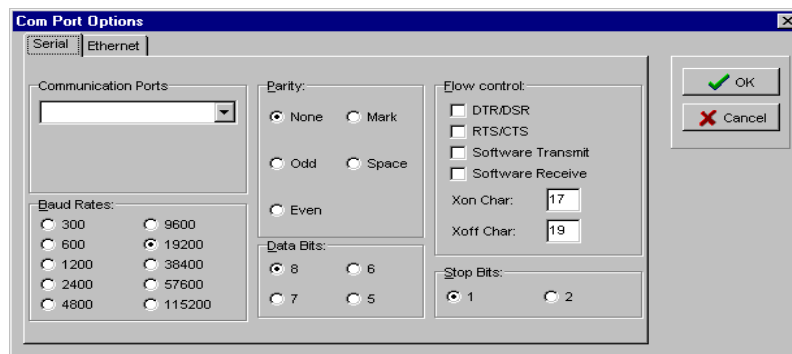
Com Port Options

Serial | Ethernet

Communication Ports

Parity:
None
Mark
Odd
Space
Even

Flow control:
DTR/DSR
RTS/CTS
Software Transmit
Software Receive
Xon Char: 17
Xoff Char: 19

OK
Cancel

Baud Rates:
300
9600
600
19200
1200
38400
2400
57600
4800
115200

Data Bits:
8
6
7
5

Stop Bits:
1
2